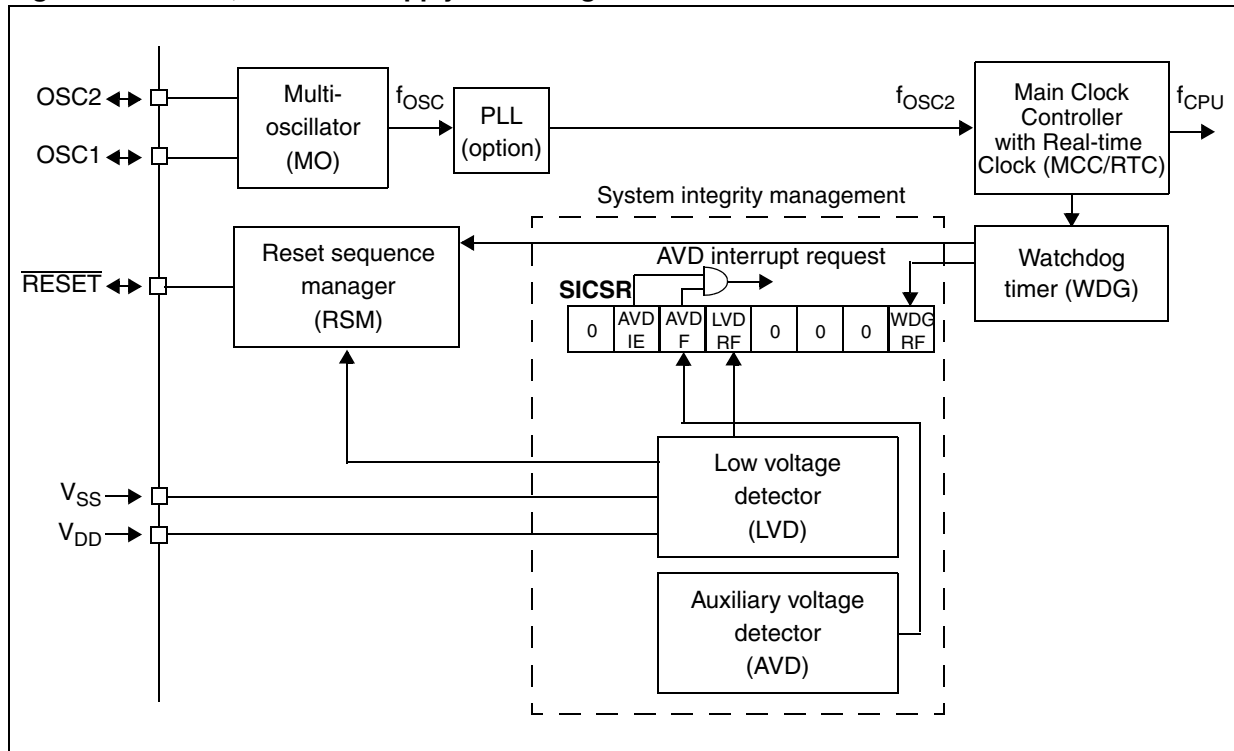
OSC2
OSC1
Multi-oscillator (MO)
$f_{OSC}$
PLL (option)
$f_{OSC2}$
Main Clock Controller with Real-time Clock (MCC/RTC)
$f_{CPU}$
System integrity management
Reset sequence manager (RSM)
AVD interrupt request
Watchdog timer (WDG)
$\overline{RESET}$
SICSR

| 0 | AVD IE | AVD F | LVD RF | 0 | 0 | 0 | WDG RF |
|---|---|---|---|---|---|---|---|

Low voltage detector (LVD)
$V_{SS}$
$V_{DD}$
Auxiliary voltage detector (AVD)